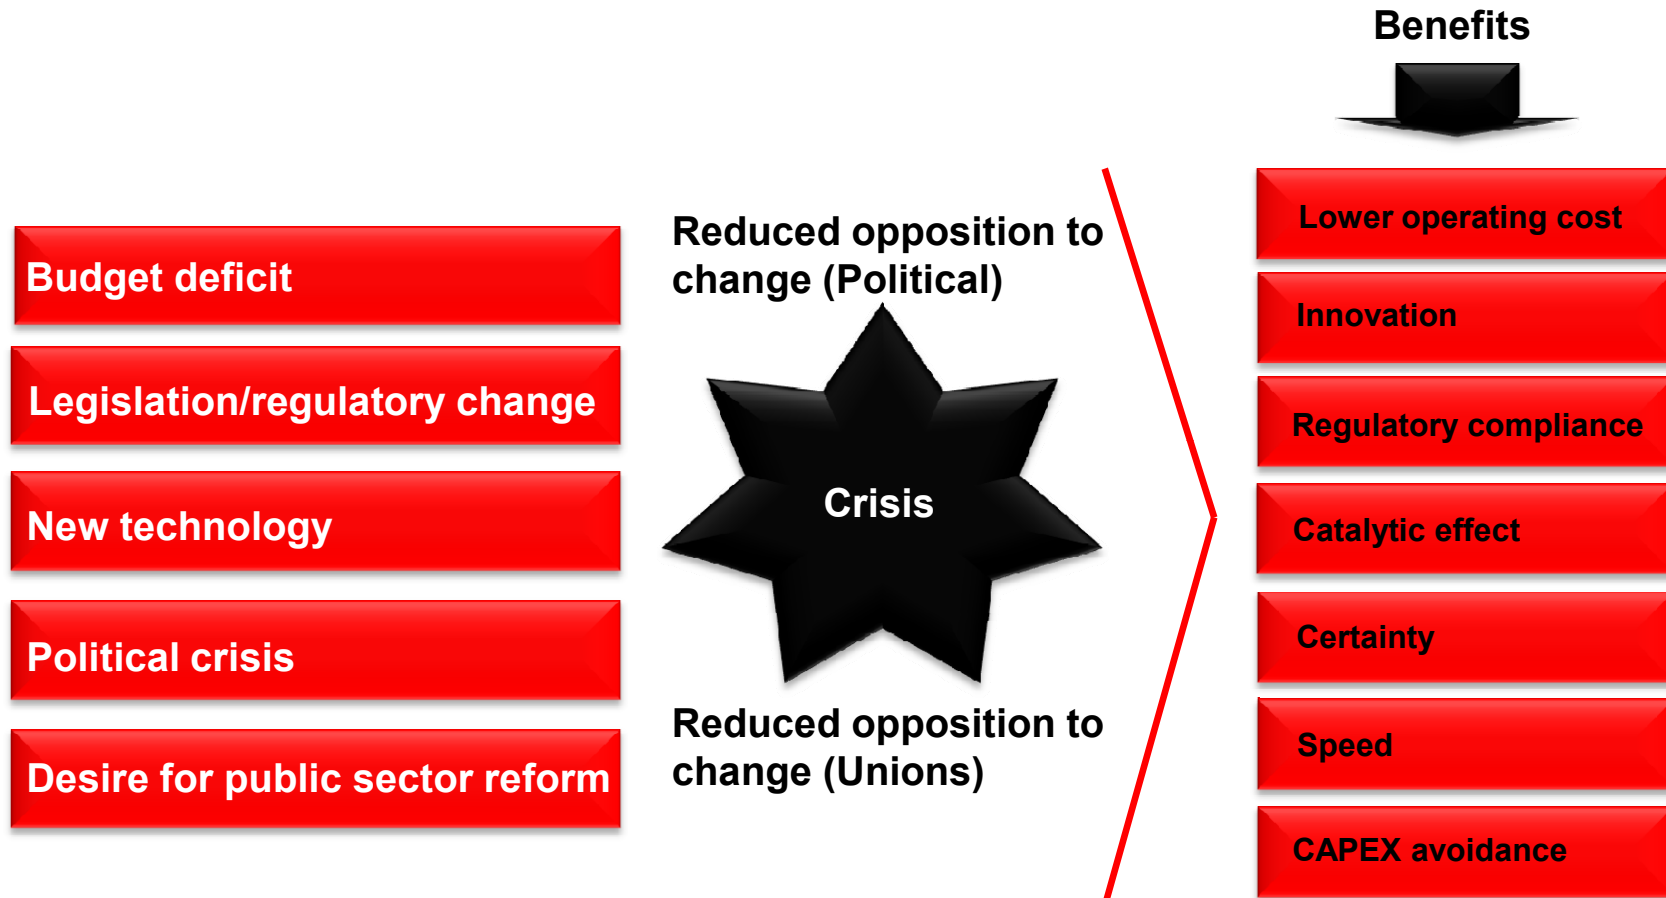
Benefits

Budget deficit

Legislation/regulatory change

New technology

Political crisis

Desire for public sector reform

Reduced opposition to change (Political)

Crisis

Reduced opposition to change (Unions)

Lower operating cost

Innovation

Regulatory compliance

Catalytic effect

Certainty

Speed

CAPEX avoidance